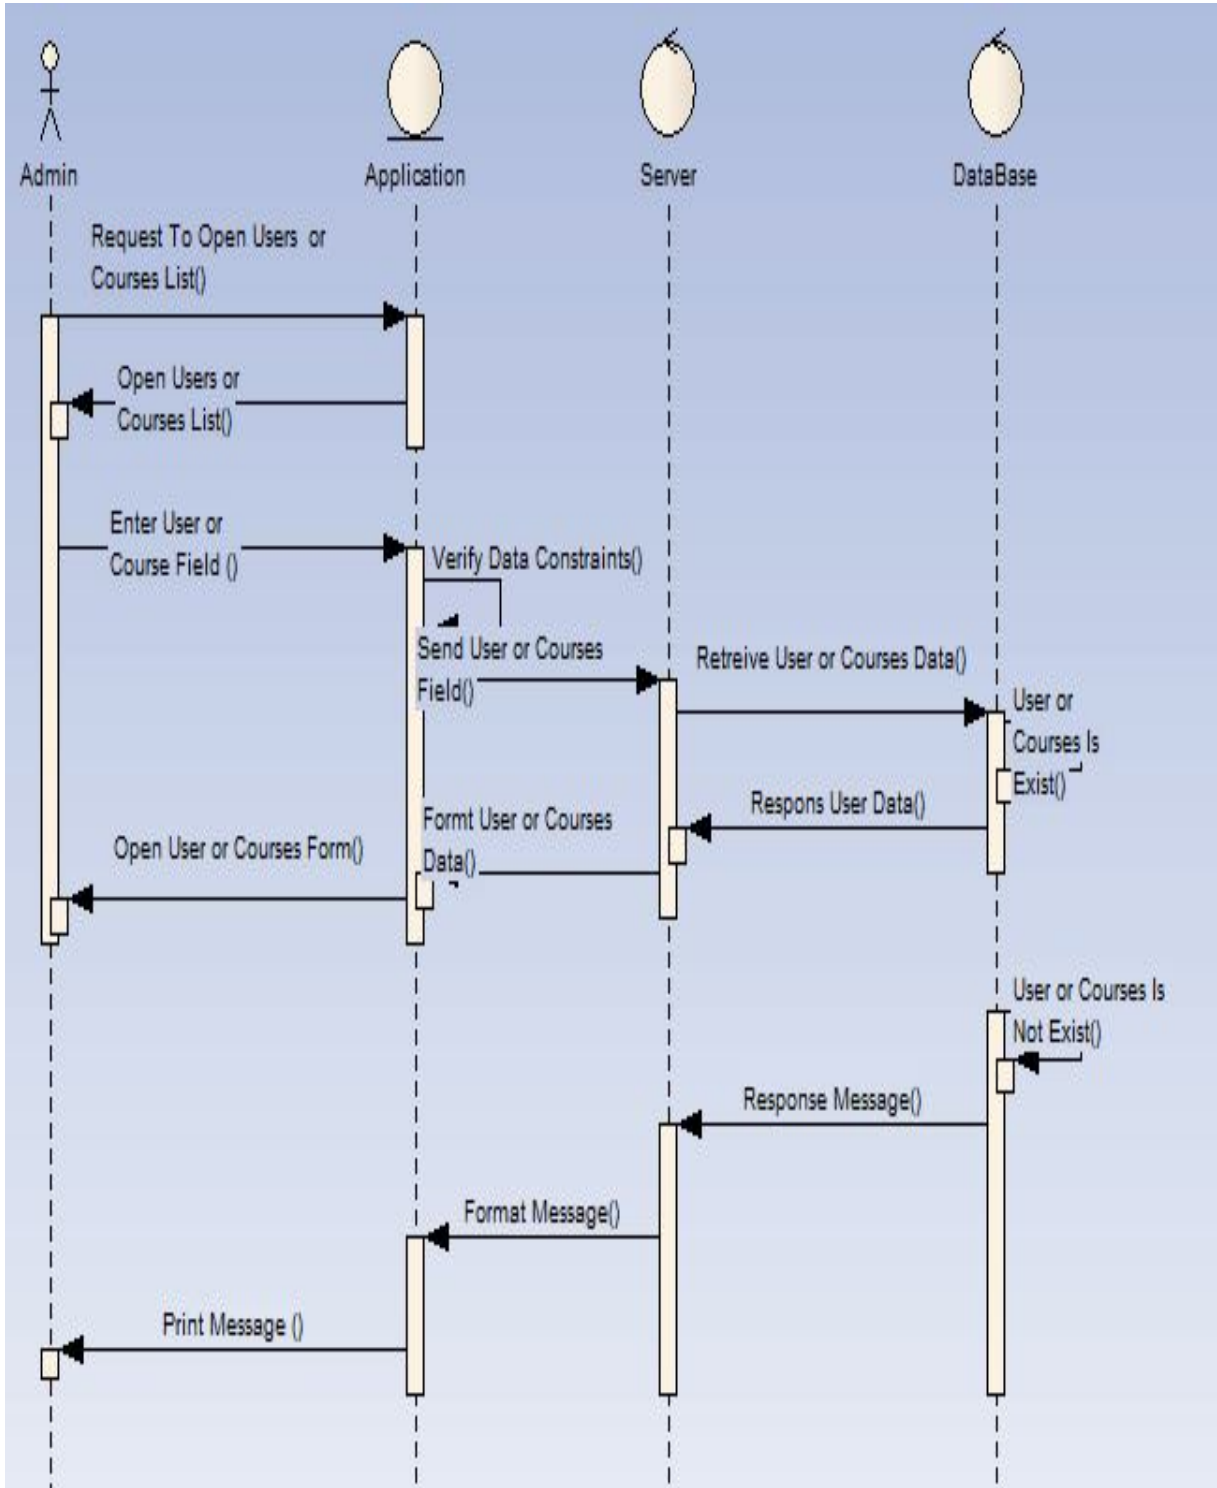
Admin

Application

Server

DataBase

Request To Open Users or Courses List()

Open Users or Courses List()

Enter User or Course Field ()

Verify Data Constraints()

Send User or Courses Field()

Retreive User or Courses Data()

User or Courses Is Exist()

Respons User Data()

Formt User or Courses Data()

Open User or Courses Form()

User or Courses Is Not Exist()

Response Message()

Format Message()

Print Message ()